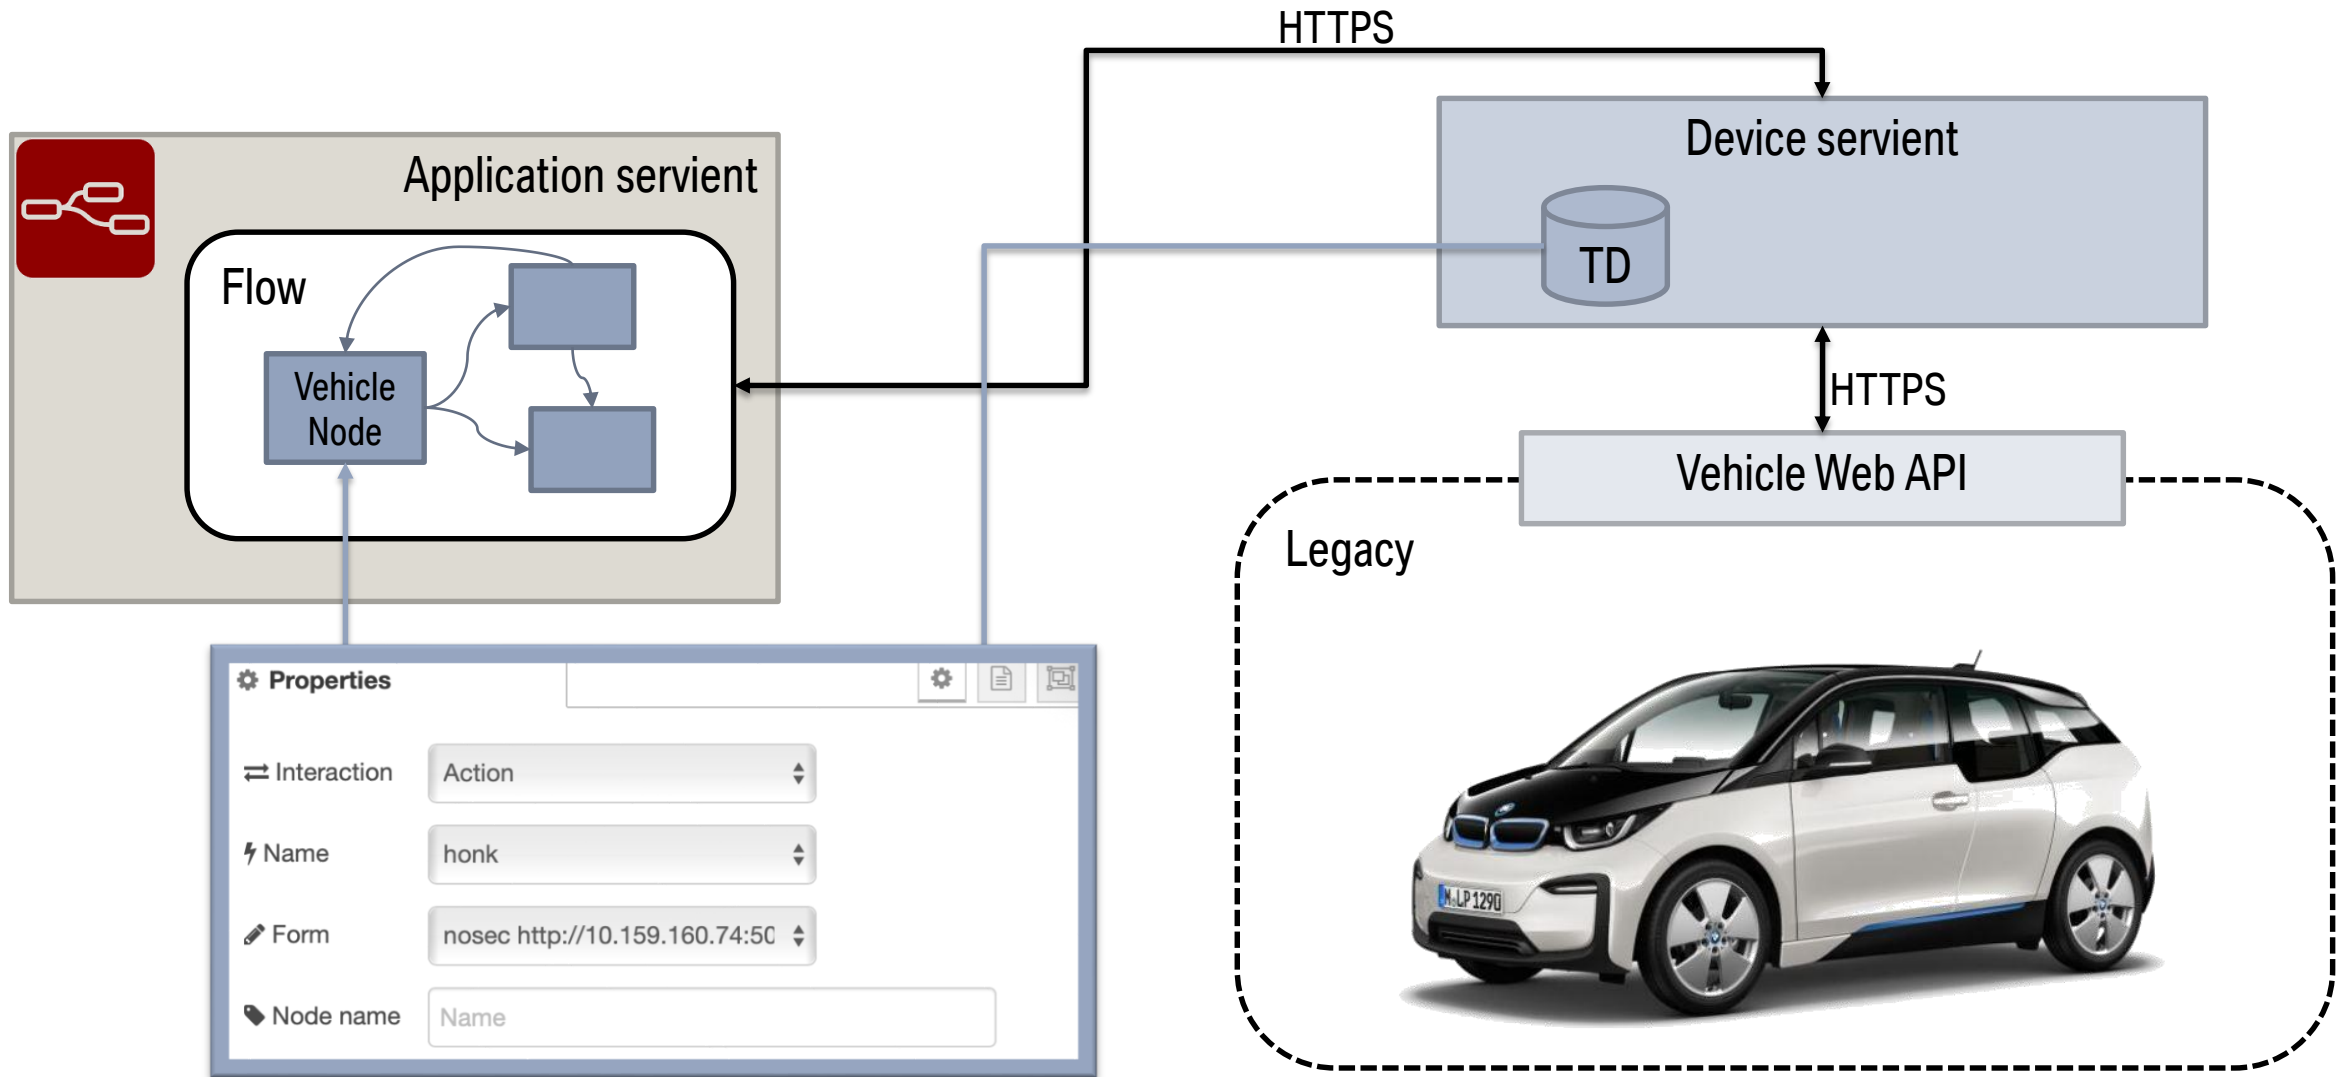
HTTPS

Device servient

TD

Application servient

Flow

Vehicle Node

HTTPS

Vehicle Web API

Legacy

Properties

Interaction Action

Name honk

Form nosec http://10.159.160.74:5(

Node name Name

M LP 1290